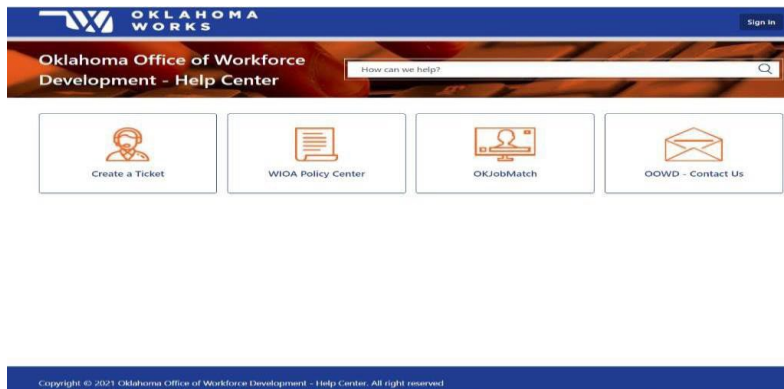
OKLAHOMA WORKS

Sign In

Oklahoma Office of Workforce Development - Help Center

How can we help?

Create a Ticket

WIOA Policy Center

OKJobMatch

OOWD - Contact Us

Copyright © 2021 Oklahoma Office of Workforce Development - Help Center. All right reserved